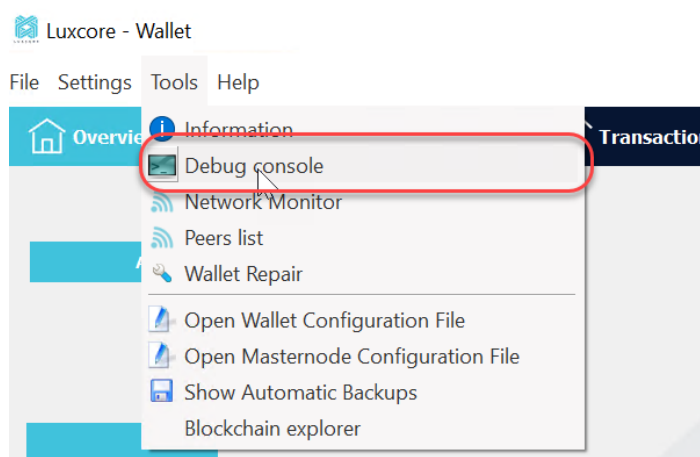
Luxcore - Wallet

File Settings Tools Help

Overvie

Transactio

Information
Debug console
Network Monitor
Peers list
Wallet Repair
Open Wallet Configuration File
Open Masternode Configuration File
Show Automatic Backups
Blockchain explorer